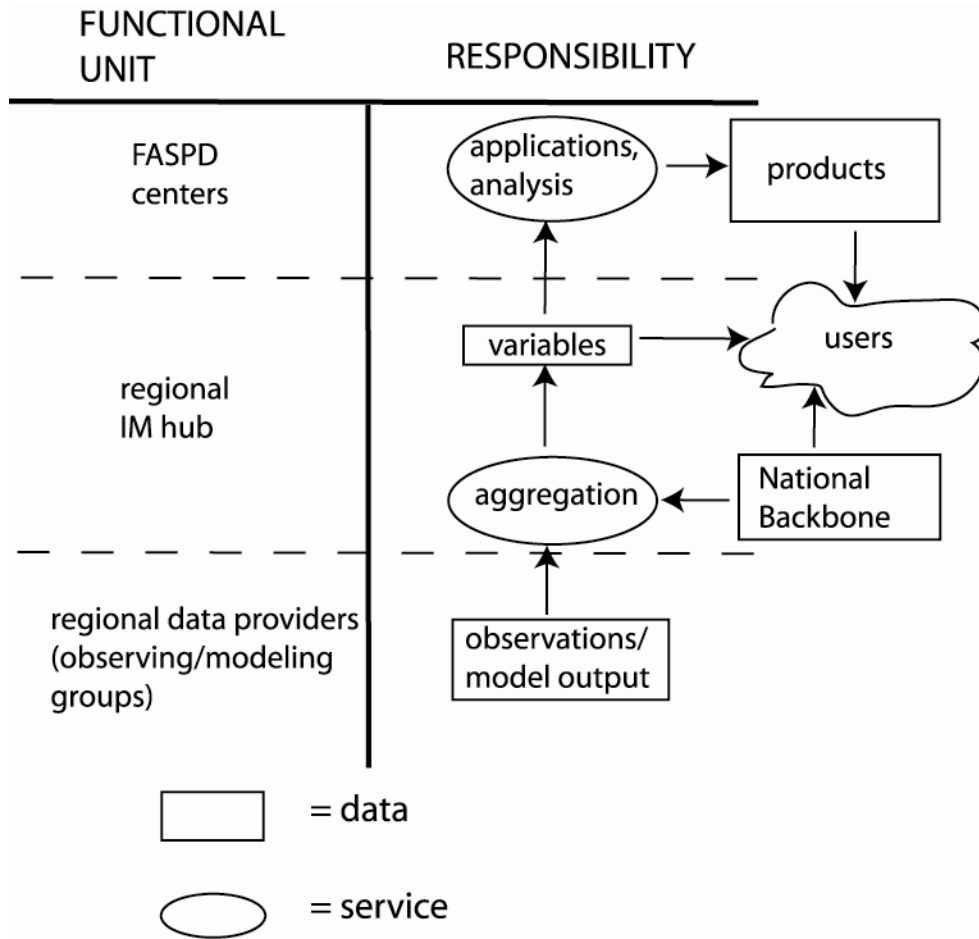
FUNCTIONAL UNIT

RESPONSIBILITY

FASPD centers

applications, analysis

products

regional IM hub

variables

users

aggregation

National Backbone

regional data providers (observing/modeling groups)

observations/ model output

= data

= service